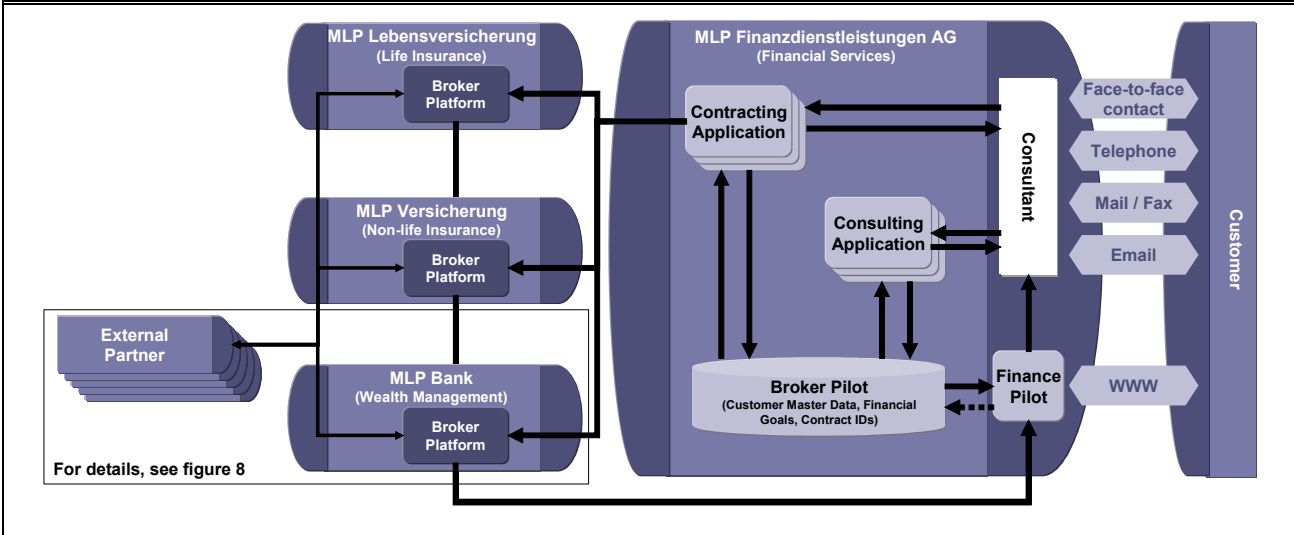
MLP Lebensversicherung
(Life Insurance)

Broker Platform

MLP Versicherung
(Non-life Insurance)

Broker Platform

External Partner

MLP Bank
(Wealth Management)

Broker Platform

For details, see figure 8

MLP Finanzdienstleistungen AG
(Financial Services)

Contracting Application

Consulting Application

Broker Pilot
(Customer Master Data, Financial Goals, Contract IDs)

Consultant

Finance Pilot

Face-to-face contact

Telephone

Mail / Fax

Email

WWW

Customer